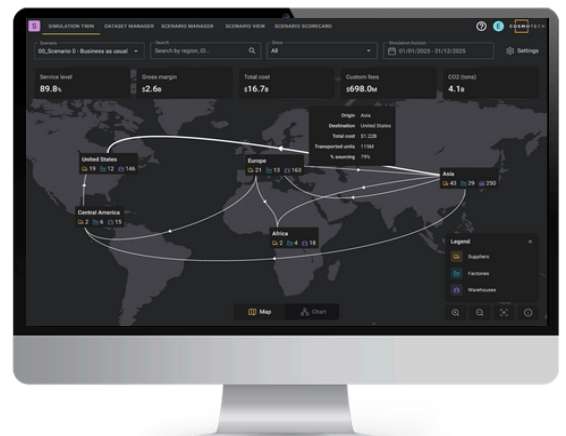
SIMULATION TWIN DATASET MANAGER SCENARIO MANAGER SCENARIO VIEW SCENARIO SCORECARD

COSMOTECH

Scenario
00_Scenario 0 - Business as usual

Search
Search by region, ID...

Show
All

Simulation horizon
01/01/2025 - 31/12/2025

Settings

Service level
89.8%

Gross margin
$2.6B

Total cost
$16.7B

Custom fees
$698.0M

CO2 (tons)
4.1B

Origin Asia
Destination United States
Total cost $1.22B
Transported units 115M
% sourcing 79%

United States
19 12 146

Europe
21 13 163

Asia
43 29 250

Central America
2 6 15

Africa
2 4 18

Legend
Suppliers
Factories
Warehouses

Map Chart